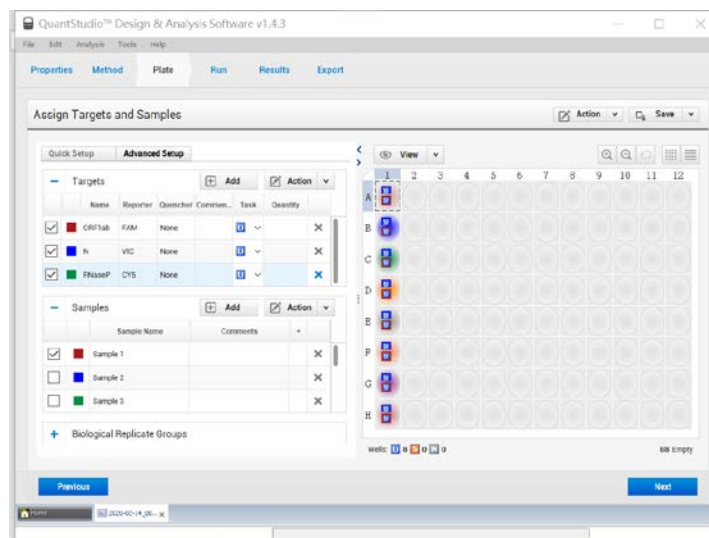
QuantStudio™ Design & Analysis Software v1.4.3

File Edit Analysis Tools Help

Properties Method Plate Run Results Export

Assign Targets and Samples

Action Save

Quick Setup Advanced Setup

Targets Add Action

| | Name | Reporter | Quencher | Commen... | Task | Quantity | |
|---|---|---|---|---|---|---|---|
| ☑ | ORF1ab | FAM | None | | U | | × |
| ☑ | N | VIC | None | | U | | × |
| ☑ | RNaseP | CY5 | None | | U | | × |

Samples Add Action

| | Sample Name | Comments | |
|---|---|---|---|
| ☑ | Sample 1 | | × |
| ☐ | Sample 2 | | × |
| ☐ | Sample 3 | | × |

Biological Replicate Groups

View

1 2 3 4 5 6 7 8 9 10 11 12

A B C D E F G H

Wells: U 8 S 0 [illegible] 0

88 Empty

Previous

Next

Home

2020-02-14_0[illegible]